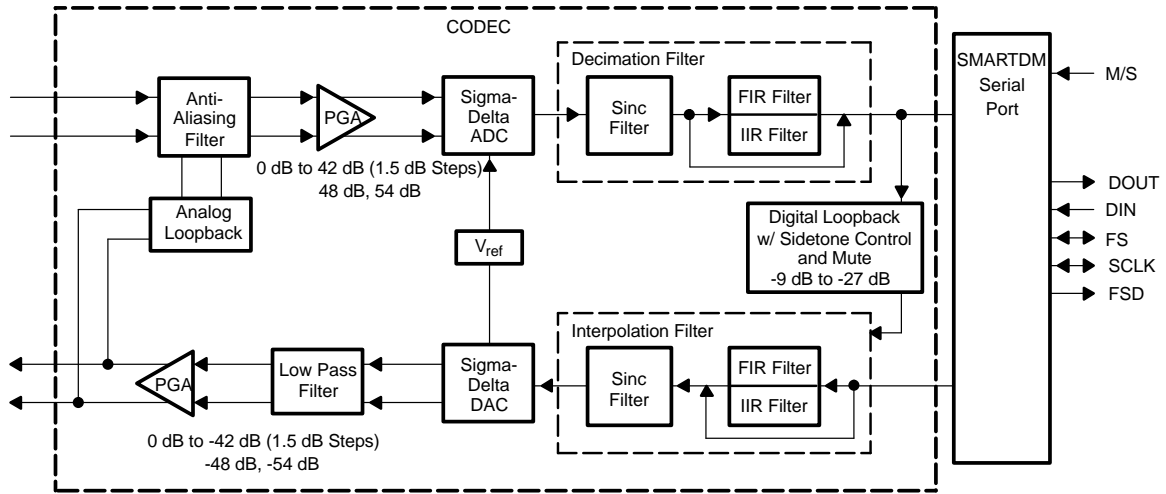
CODEC

Anti-Aliasing Filter

PGA

Sigma-Delta ADC

Decimation Filter

Sinc Filter

FIR Filter

IIR Filter

SMARTDM Serial Port

M/S

0 dB to 42 dB (1.5 dB Steps) 48 dB, 54 dB

Analog Loopback

$V_{ref}$

Digital Loopback w/ Sidetone Control and Mute -9 dB to -27 dB

DOUT

DIN

FS

SCLK

FSD

Interpolation Filter

PGA

Low Pass Filter

Sigma-Delta DAC

Sinc Filter

FIR Filter

IIR Filter

0 dB to -42 dB (1.5 dB Steps) -48 dB, -54 dB